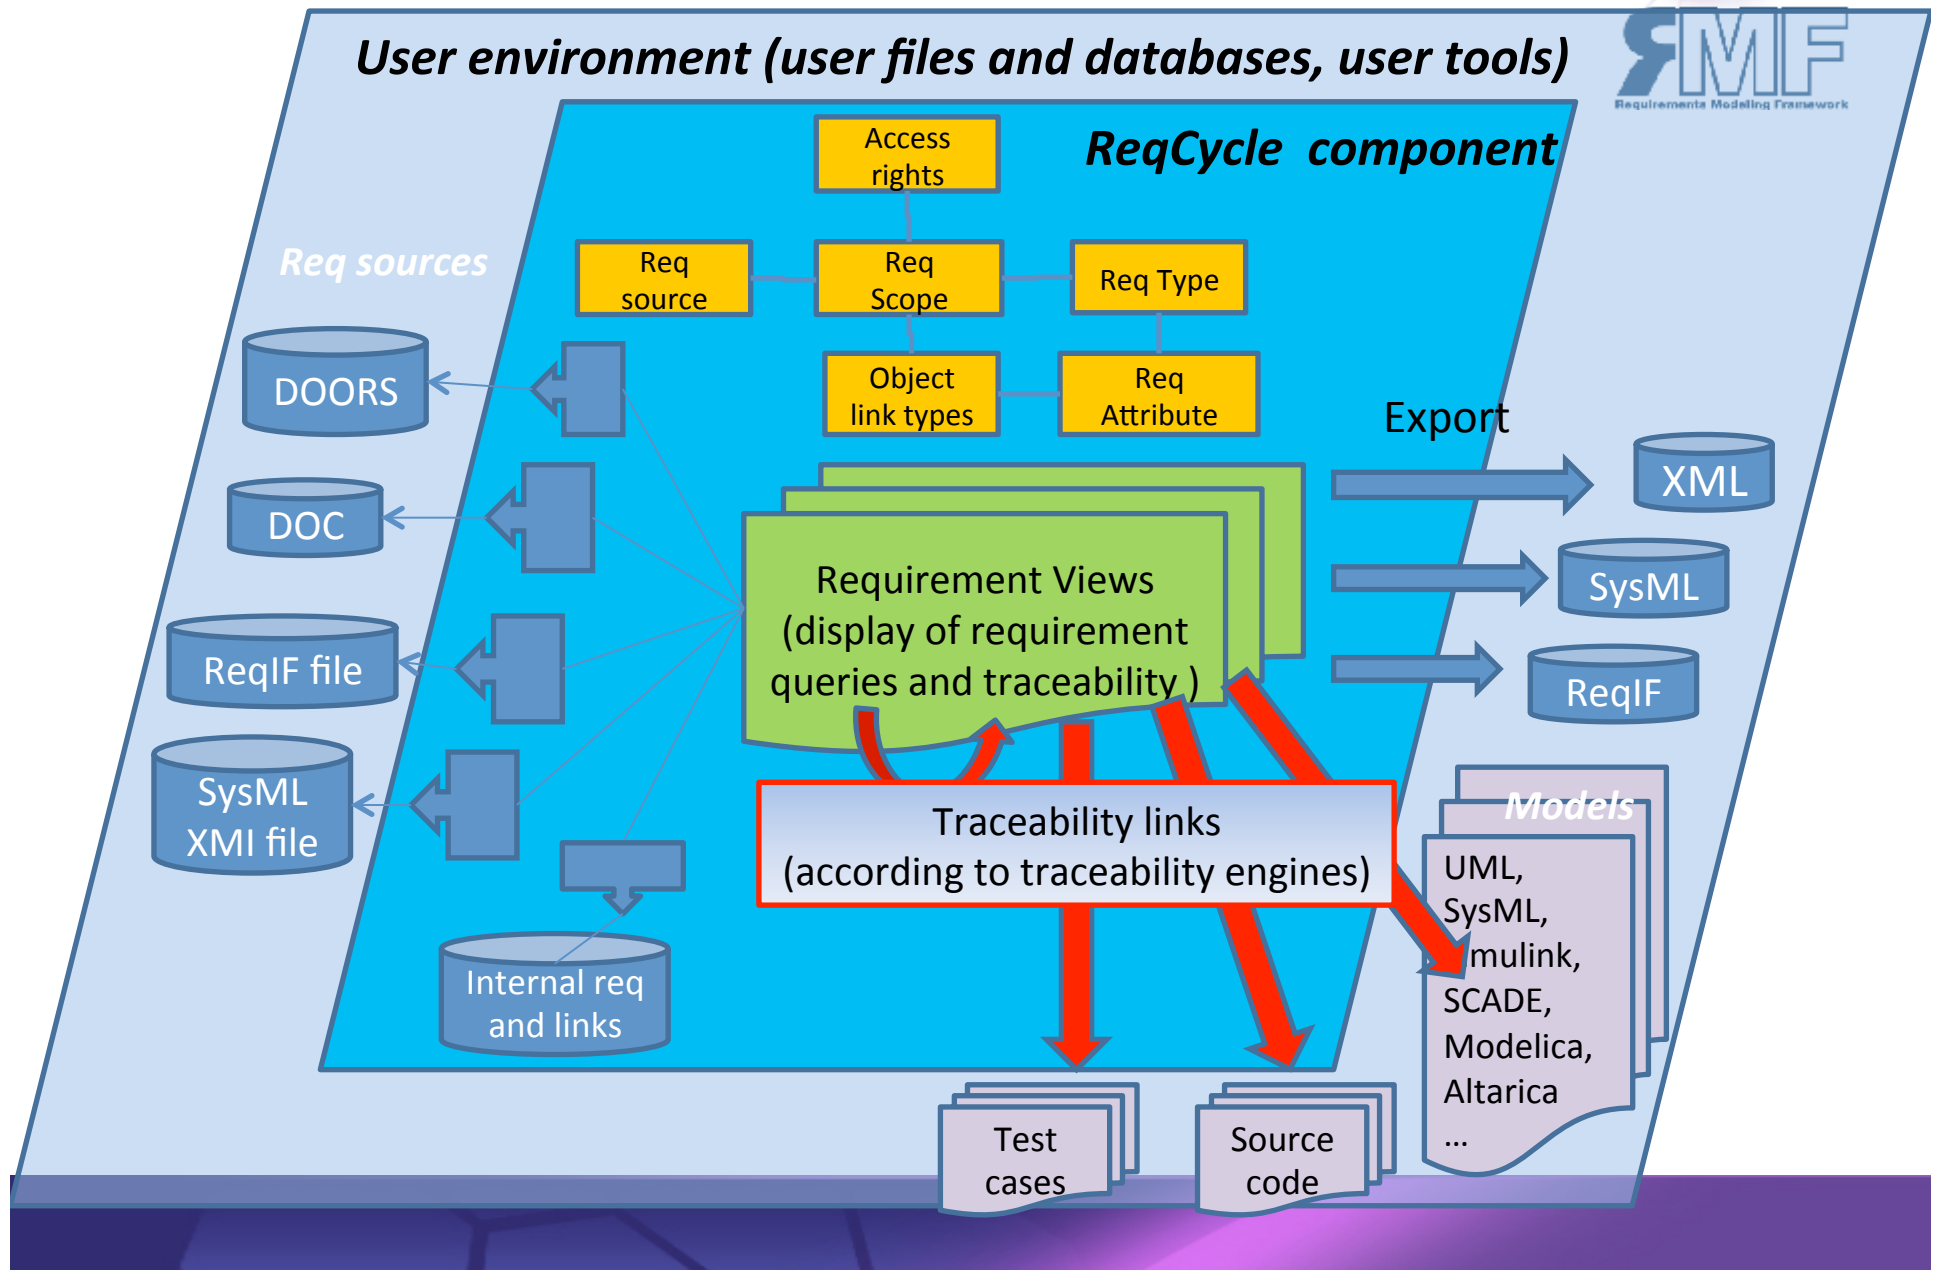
User environment (user files and databases, user tools)

RMF
Requirements Modeling Framework

ReqCycle component

Access rights

Req source

Req Scope

Req Type

Object link types

Req Attribute

Req sources

DOORS

DOC

ReqIF file

SysML XMI file

Internal req and links

Requirement Views (display of requirement queries and traceability )

Export

XML

SysML

ReqIF

Traceability links (according to traceability engines)

Models

UML, SysML, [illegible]mulink, SCADE, Modelica, Altarica ...

Test cases

Source code